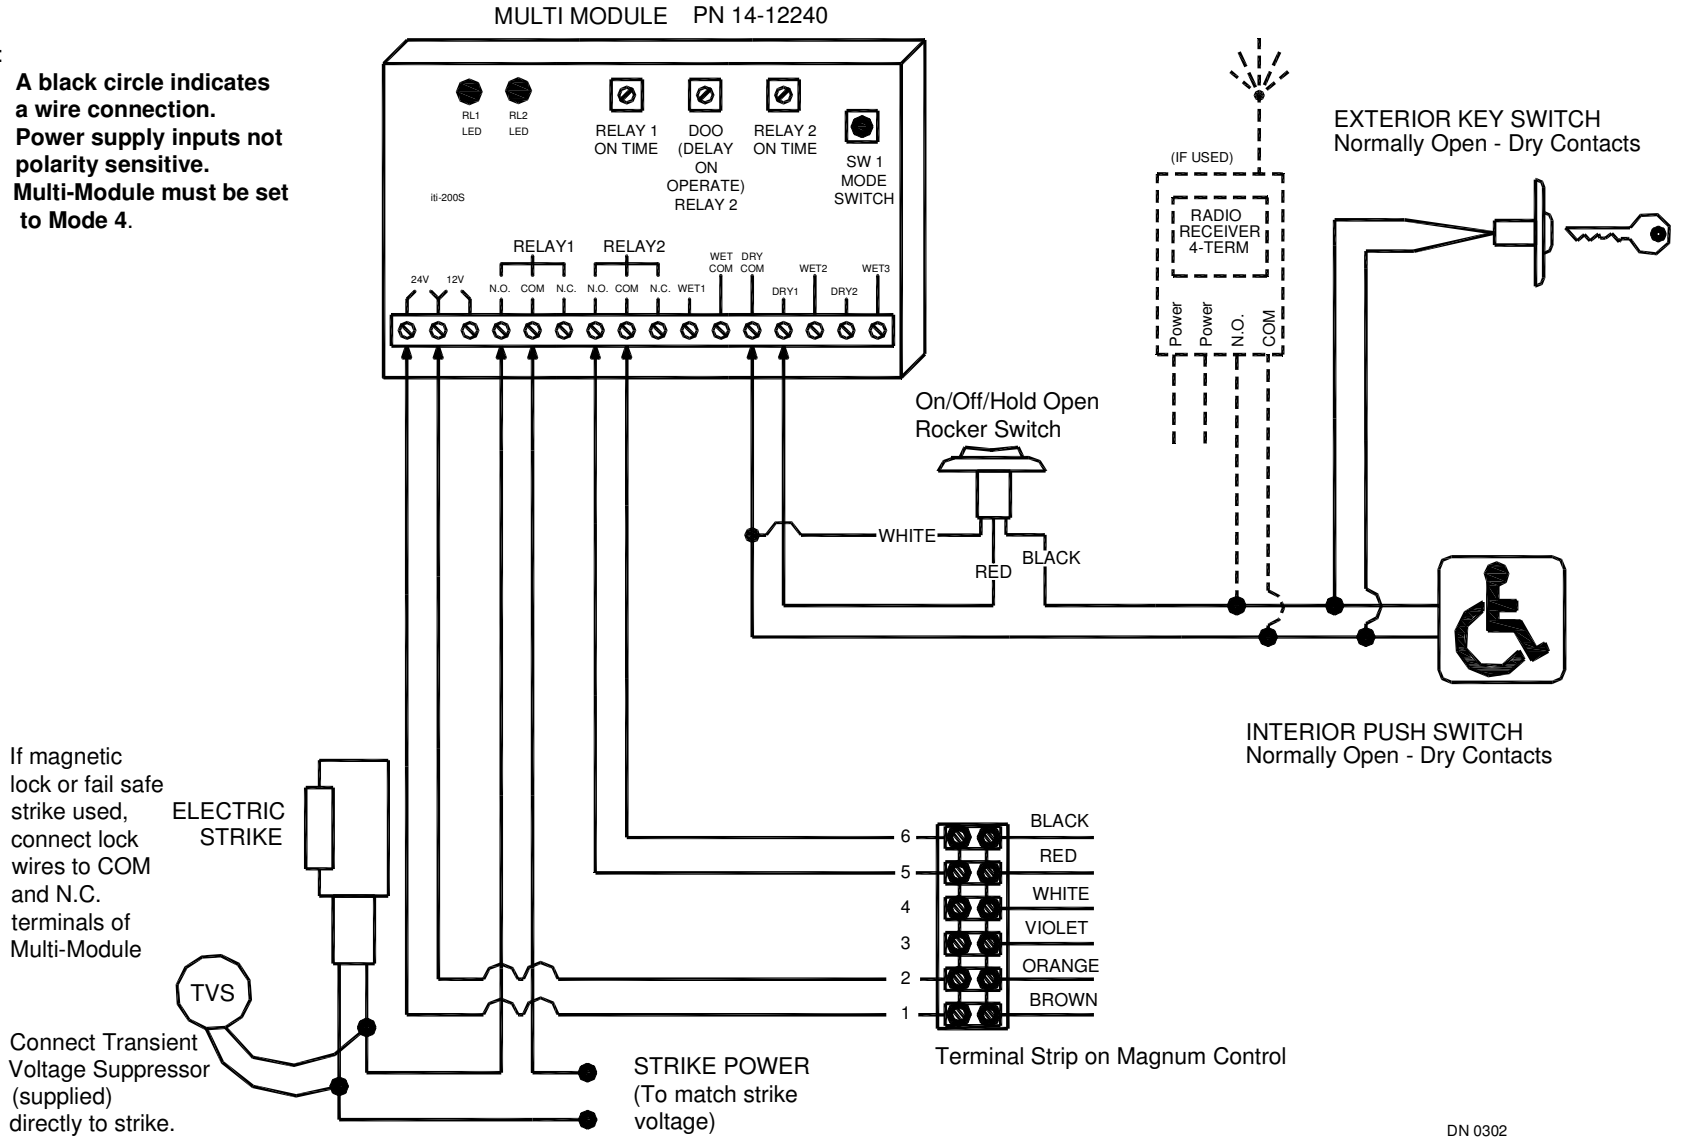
MULTI MODULE PN 14-12240

A black circle indicates a wire connection.
Power supply inputs not polarity sensitive.
Multi-Module must be set to Mode 4.

RL1 LED
RL2 LED
RELAY 1 ON TIME
DOO (DELAY ON OPERATE) RELAY 2
RELAY 2 ON TIME
SW 1 MODE SWITCH
iti-200S

RELAY1
RELAY2
24V 12V N.O. COM N.C. N.O. COM N.C. WET1 WET COM DRY COM DRY1 WET2 DRY2 WET3

(IF USED)
RADIO RECEIVER 4-TERM
Power Power N.O. COM

EXTERIOR KEY SWITCH
Normally Open - Dry Contacts

On/Off/Hold Open
Rocker Switch

WHITE
RED
BLACK

INTERIOR PUSH SWITCH
Normally Open - Dry Contacts

If magnetic lock or fail safe strike used, connect lock wires to COM and N.C. terminals of Multi-Module

ELECTRIC STRIKE

TVS

Connect Transient Voltage Suppressor (supplied) directly to strike.

STRIKE POWER
(To match strike voltage)

6 BLACK
5 RED
4 WHITE
3 VIOLET
2 ORANGE
1 BROWN

Terminal Strip on Magnum Control

DN 0302